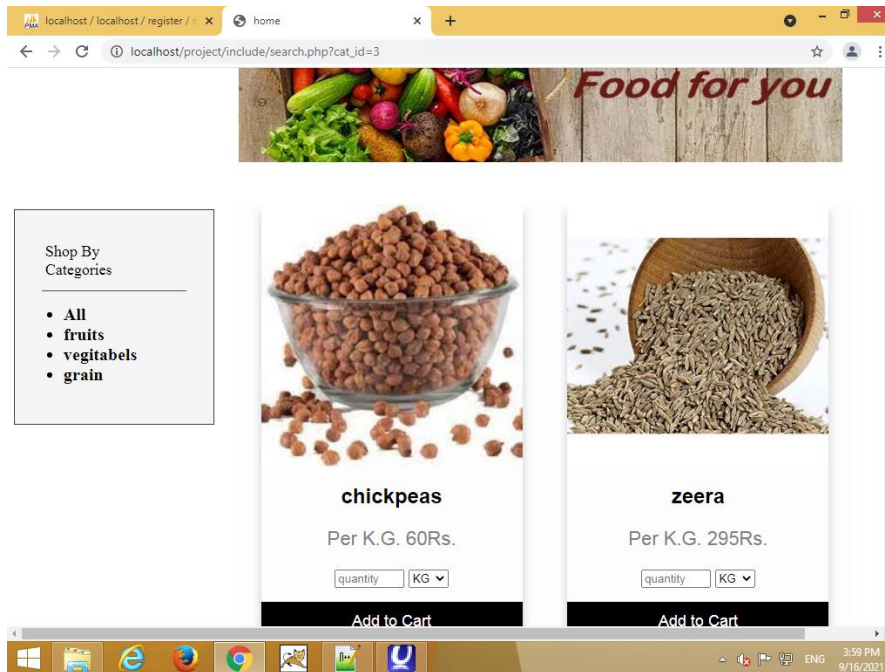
localhost / localhost / register / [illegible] ×
home ×
+
localhost/project/include/search.php?cat_id=3

Food for you

Shop By Categories

- All
- fruits
- vegitabels
- grain

chickpeas

Per K.G. 60Rs.

quantity KG

Add to Cart

zeera

Per K.G. 295Rs.

quantity KG

Add to Cart

ENG 3:59 PM 9/16/2021